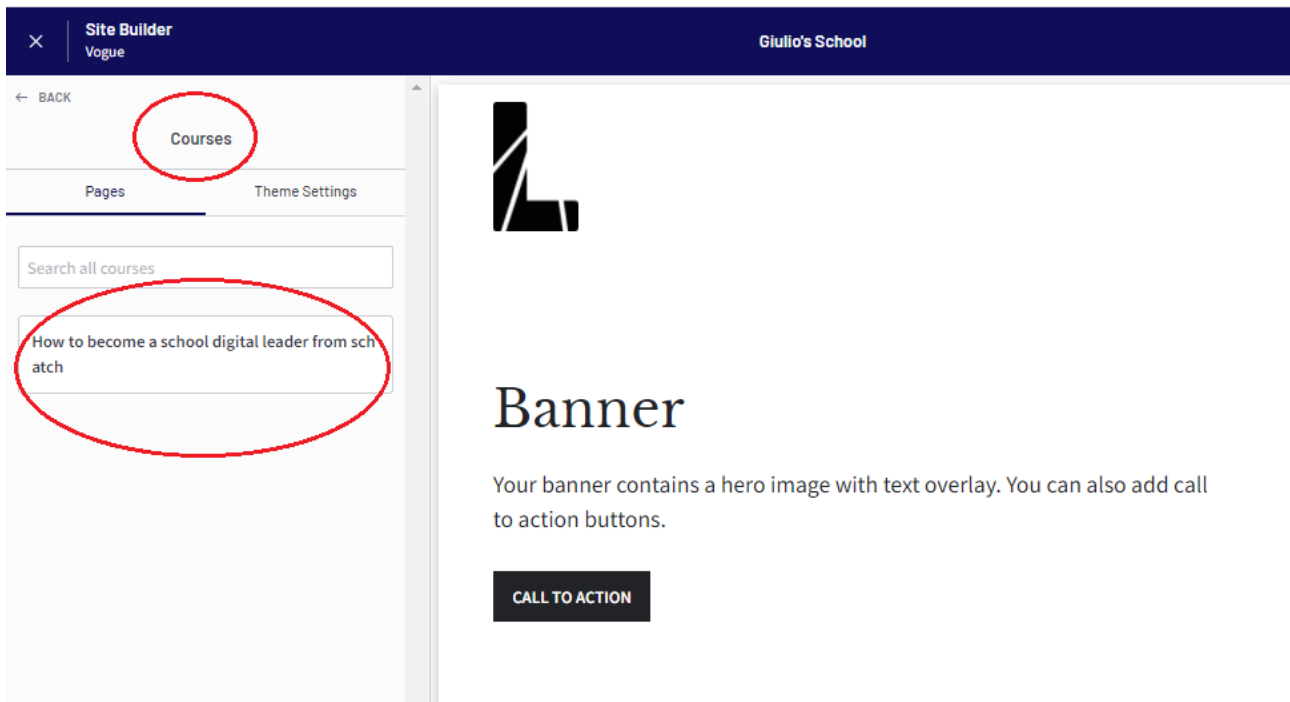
×

Site Builder
Vogue

Giulio's School

← BACK

Courses

Pages

Theme Settings

Search all courses

How to become a school digital leader from scratch

Banner

Your banner contains a hero image with text overlay. You can also add call to action buttons.

CALL TO ACTION